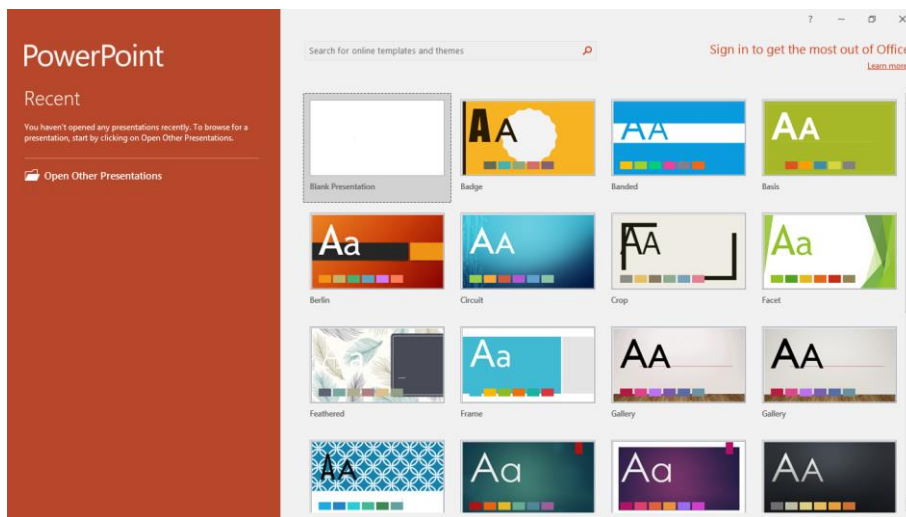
PowerPoint

Recent

You haven't opened any presentations recently. To browse for a presentation, start by clicking on Open Other Presentations.

Open Other Presentations

?

Search for online templates and themes

Sign in to get the most out of Office

Learn more

Blank Presentation

AA

Badge

AA

Banded

AA

Basis

Aa

Berlin

AA

Circuit

AA

Crop

Aa

Facet

Feathered

Aa

Frame

AA

Gallery

AA

Gallery

AA

Aa

Aa

AA